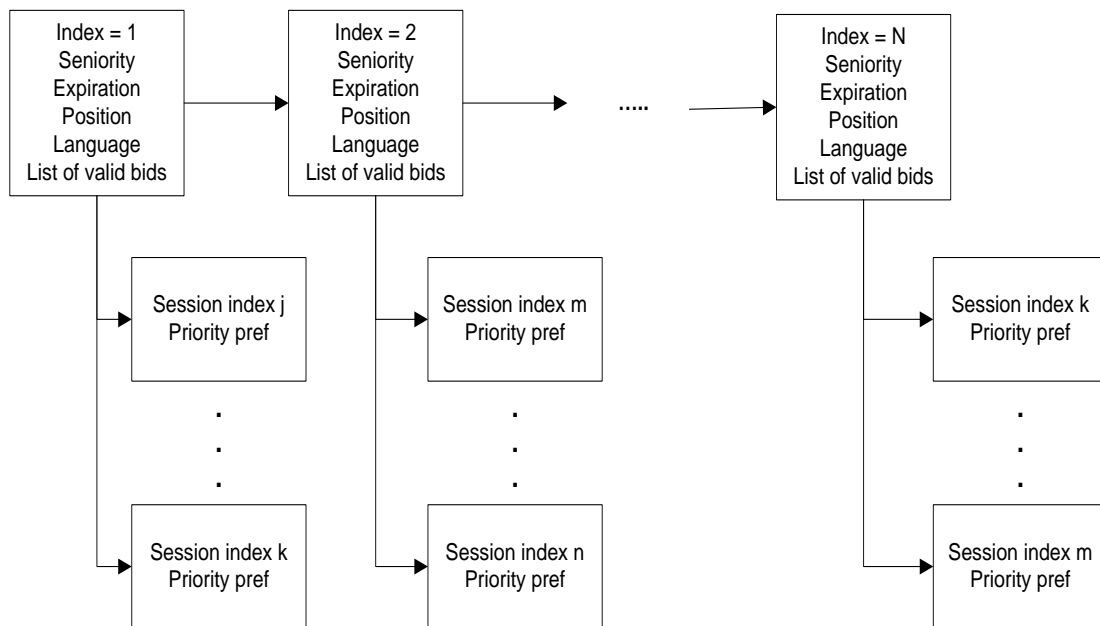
Index = 1
Seniority
Expiration
Position
Language
List of valid bids

Index = 2
Seniority
Expiration
Position
Language
List of valid bids

.....

Index = N
Seniority
Expiration
Position
Language
List of valid bids

Session index j
Priority pref

.
.
.

Session index k
Priority pref

Session index m
Priority pref

.
.
.

Session index n
Priority pref

Session index k
Priority pref

.
.
.

Session index m
Priority pref